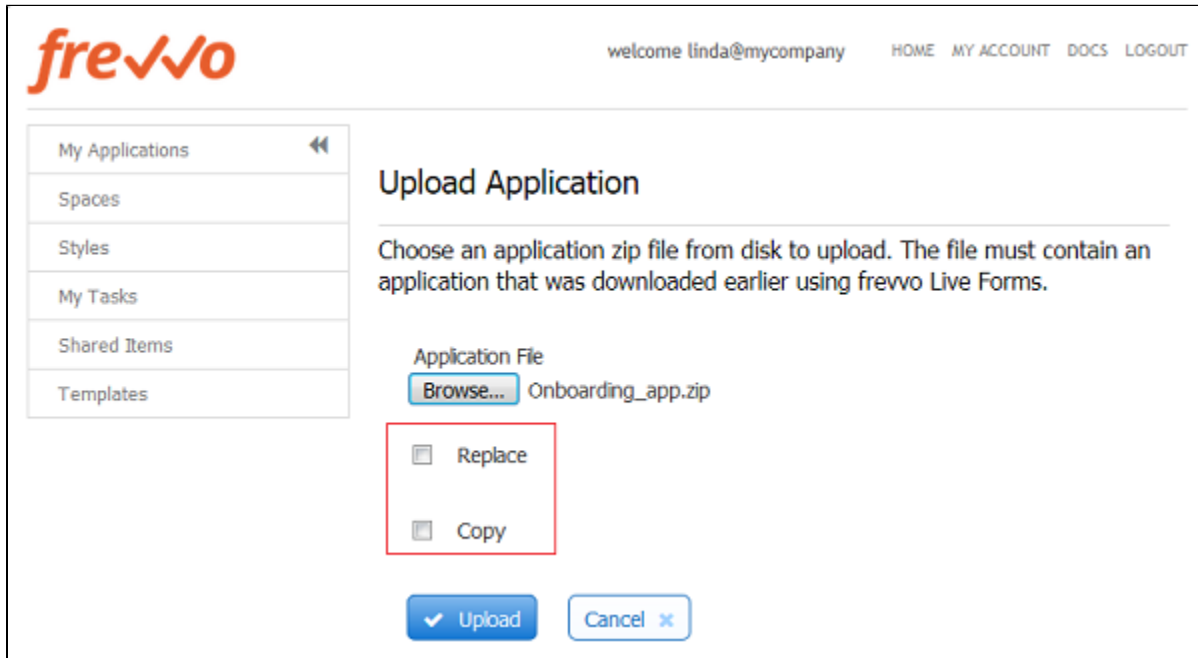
frevvo

welcome linda@mycompany HOME MY ACCOUNT DOCS LOGOUT

My Applications
Spaces
Styles
My Tasks
Shared Items
Templates

Upload Application

Choose an application zip file from disk to upload. The file must contain an application that was downloaded earlier using frevvo Live Forms.

Application File
Browse... Onboarding_app.zip

Replace

Copy

Upload Cancel